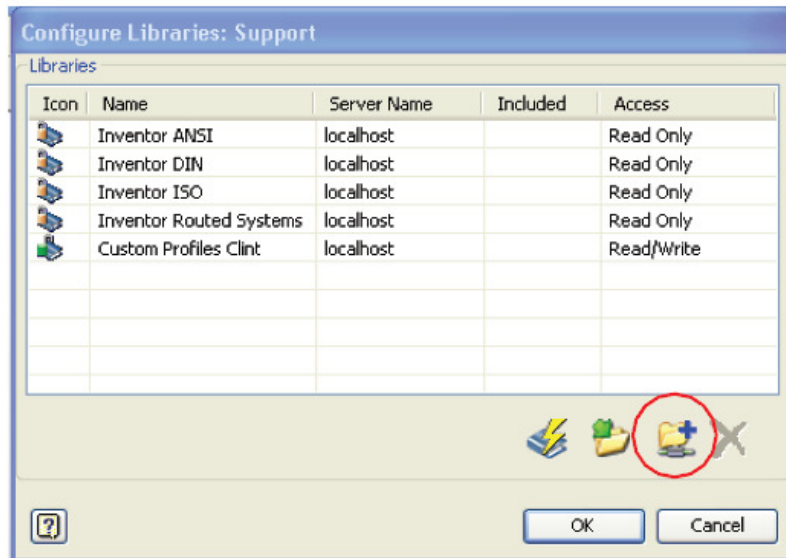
Configure Libraries: Support

Libraries

| Icon | Name | Server Name | Included | Access |
|---|---|---|---|---|
| | Inventor ANSI | localhost | | Read Only |
| | Inventor DIN | localhost | | Read Only |
| | Inventor ISO | localhost | | Read Only |
| | Inventor Routed Systems | localhost | | Read Only |
| | Custom Profiles Clint | localhost | | Read/Write |

?

OK

Cancel